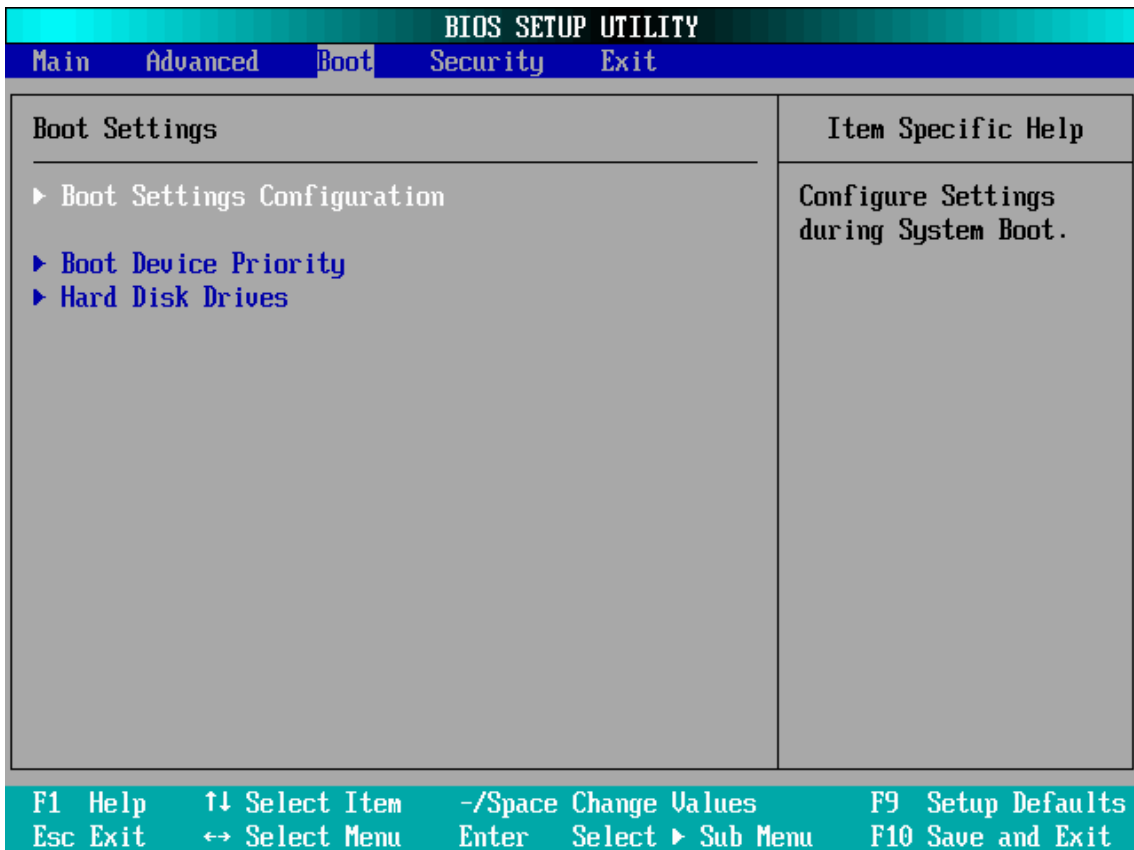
BIOS SETUP UTILITY

Main Advanced Boot Security Exit

Boot Settings

▶ Boot Settings Configuration

▶ Boot Device Priority
▶ Hard Disk Drives

Item Specific Help

Configure Settings during System Boot.

F1 Help ↑↓ Select Item -/Space Change Values F9 Setup Defaults
Esc Exit ↔ Select Menu Enter Select ▶ Sub Menu F10 Save and Exit